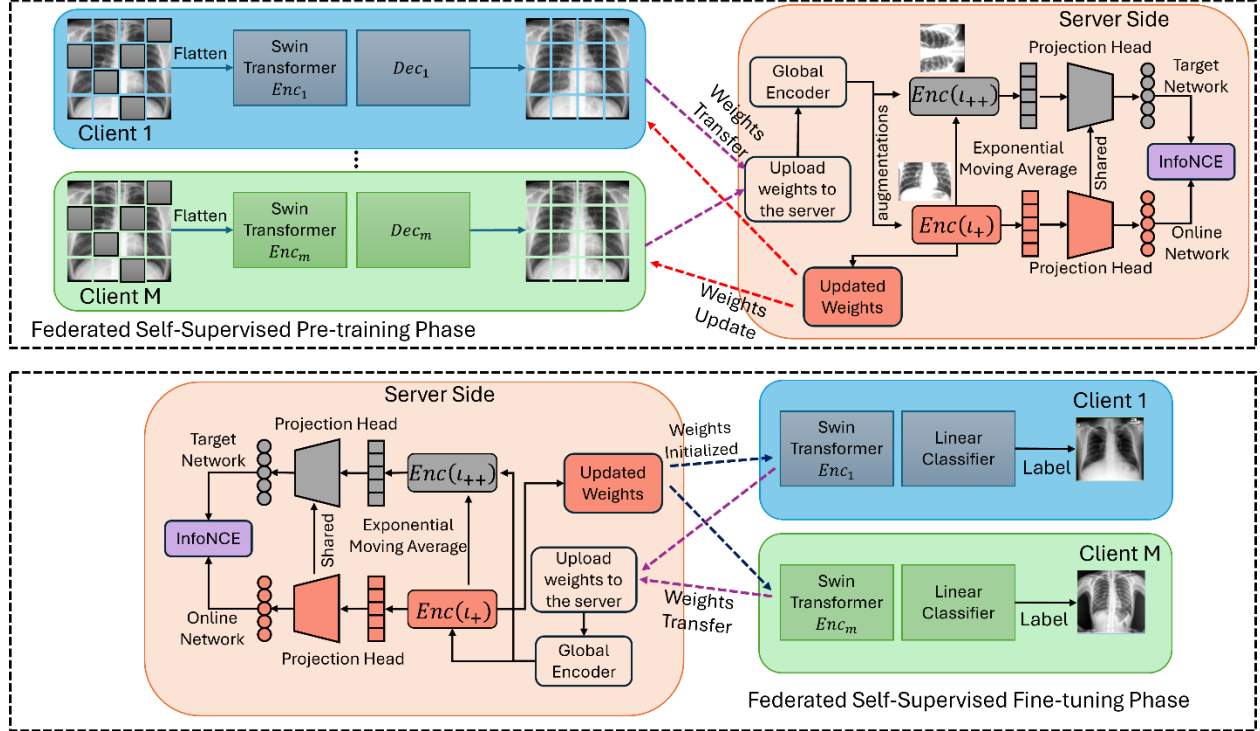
Client 1

Flatten

Swin Transformer $Enc_1$

$Dec_1$

Client M

Flatten

Swin Transformer $Enc_m$

$Dec_m$

Federated Self-Supervised Pre-training Phase

Weights Transfer

Weights Update

Server Side

Global Encoder

Upload weights to the server

augmentations

$Enc(\iota_{++})$

Projection Head

Target Network

Exponential Moving Average

Shared

InfoNCE

$Enc(\iota_{+})$

Projection Head

Online Network

Updated Weights

Server Side

Projection Head

Target Network

$Enc(\iota_{++})$

Updated Weights

Exponential Moving Average

Shared

InfoNCE

Upload weights to the server

Online Network

$Enc(\iota_{+})$

Projection Head

Global Encoder

Weights Initialized

Weights Transfer

Client 1

Swin Transformer $Enc_1$

Linear Classifier

Label

Client M

Swin Transformer $Enc_m$

Linear Classifier

Label

Federated Self-Supervised Fine-tuning Phase